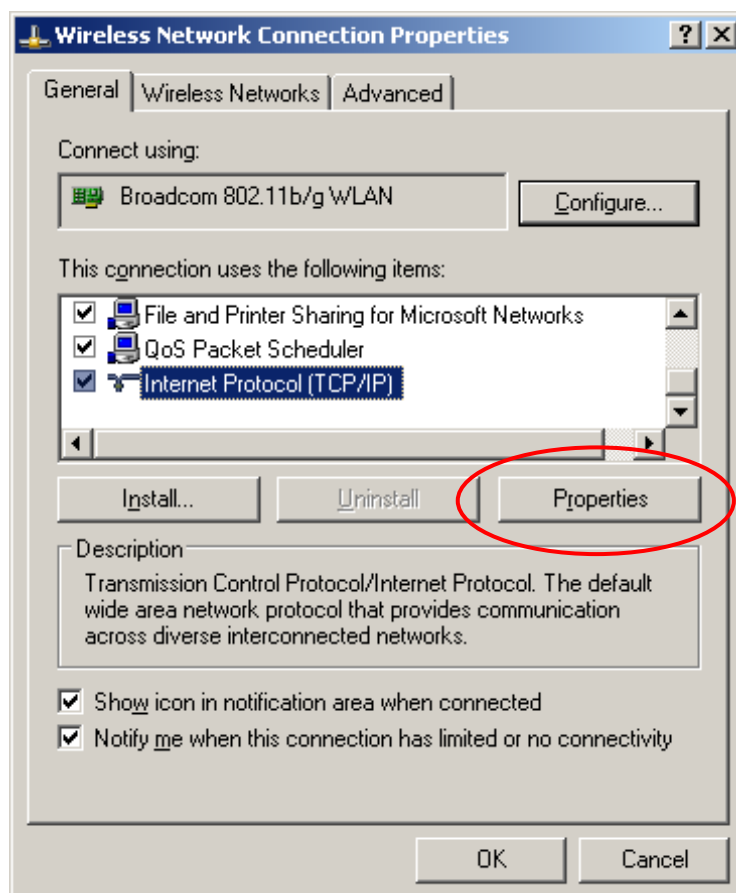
Wireless Network Connection Properties

?

General

Wireless Networks

Advanced

Connect using:

Broadcom 802.11b/g WLAN

Configure...

This connection uses the following items:

File and Printer Sharing for Microsoft Networks

QoS Packet Scheduler

Internet Protocol (TCP/IP)

Install...

Uninstall

Properties

Description

Transmission Control Protocol/Internet Protocol. The default wide area network protocol that provides communication across diverse interconnected networks.

Show icon in notification area when connected

Notify me when this connection has limited or no connectivity

OK

Cancel